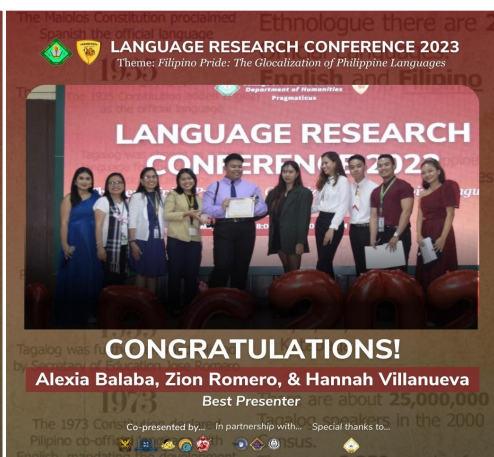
The Malolos Constitution proclaimed Spanish the official language

Ethnologue there are

LANGUAGE RESEARCH CONFERENCE 2023

Theme: Filipino Pride: The Glocalization of Philippine Languages

1935

English and Filipino

as the official language

Department of Humanities
Pragmaticus

LANGUAGE RESEARCH CONFERENCE 2023

Tagalog was

1973

are about 25,000,000

The 1973 Cons

Tagalog speakers in the 2000

Filipino co-off

census.

CONGRATULATIONS!

Alexia Balaba, Zion Romero, & Hannah Villanueva

Best Presenter

Co-presented by... In partnership with... Special thanks to...